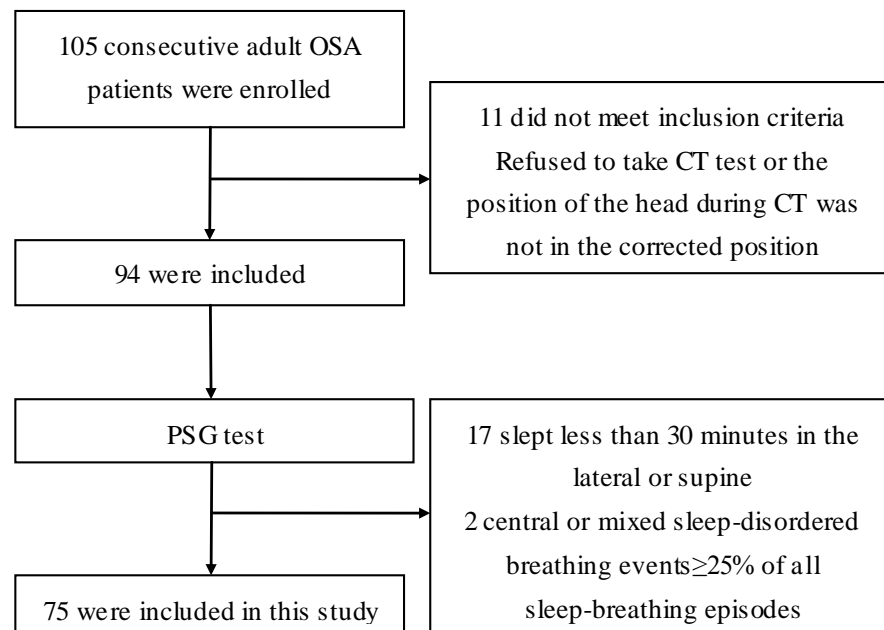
105 consecutive adult OSA patients were enrolled

11 did not meet inclusion criteria
Refused to take CT test or the position of the head during CT was not in the corrected position

94 were included

PSG test

17 slept less than 30 minutes in the lateral or supine
2 central or mixed sleep-disordered breathing events≥25% of all sleep-breathing episodes

75 were included in this study